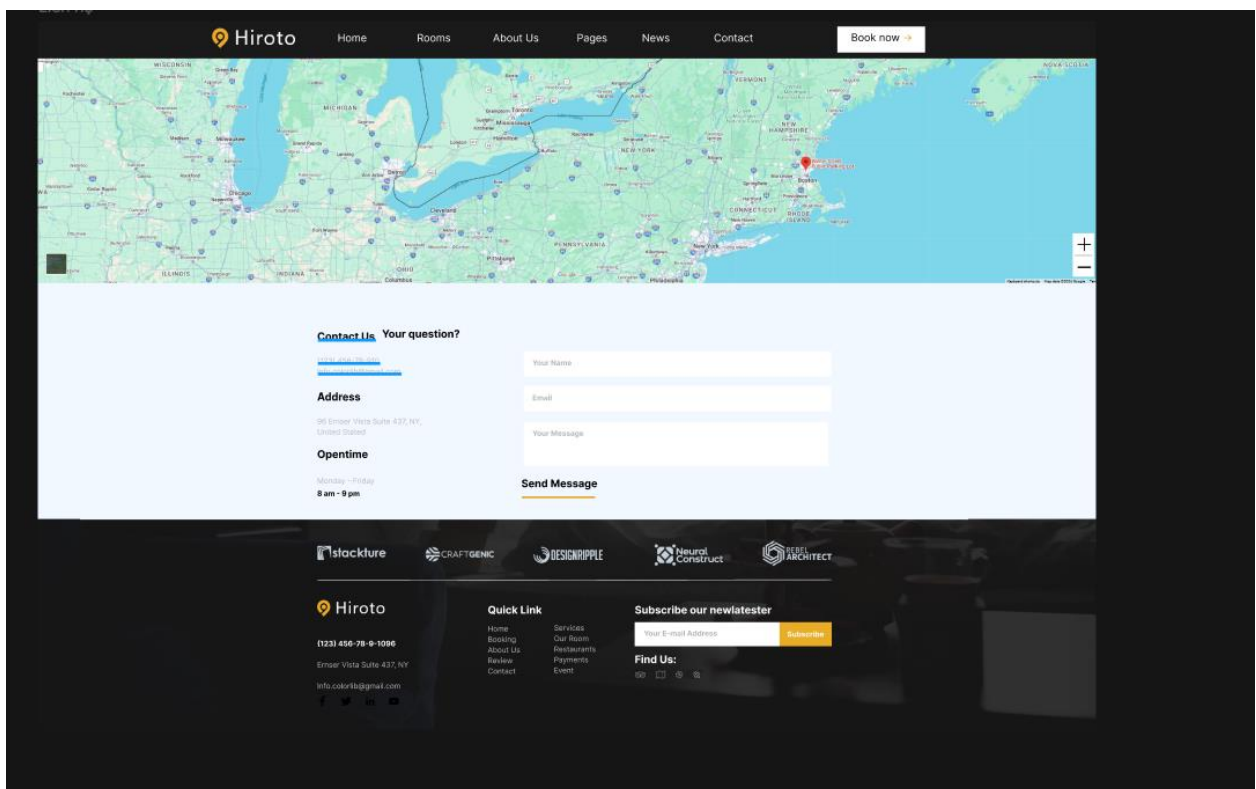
Hiroto
Home Rooms About Us Pages News Contact
Book now →

WISCONSIN MICHIGAN Toronto Mississauga VERMONT NEW HAMPSHIRE NEW YORK Boston CONNECTICUT RHODE ISLAND Detroit Chicago Cleveland Pittsburgh PENNSYLVANIA New York Philadelphia ILLINOIS INDIANA OHIO Columbus NOVA SCOTIA

+
−

Contact Us Your question?
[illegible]
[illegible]
Address
96 Ernser Vista Suite 437, NY, United States
Opentime
Monday - Friday
8 am - 9 pm

Your Name
Email
Your Message
Send Message

stackture CRAFTGENIC DESIGNRIPPLE Neural Construct REBEL ARCHITECT

Hiroto
(123) 456-78-9-1096
Ernser Vista Suite 437, NY
Info.colorlib@gmail.com

Quick Link
Home
Booking
About Us
Review
Contact
Services
Our Room
Restaurants
Payments
Event

Subscribe our newlatester
Your E-mail Address
Subscribe
Find Us: